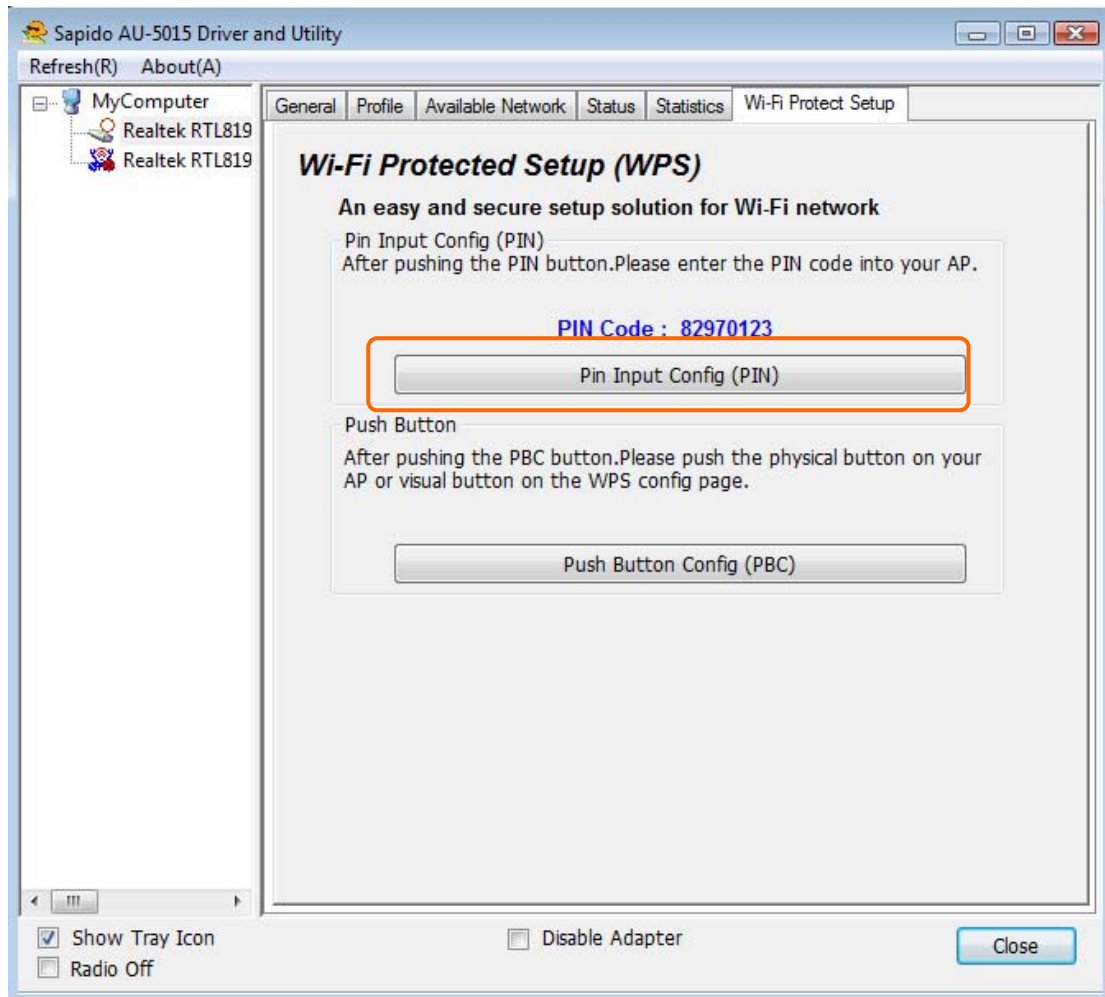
Sapido AU-5015 Driver and Utility

Refresh(R) About(A)

MyComputer
Realtek RTL819
Realtek RTL819

General | Profile | Available Network | Status | Statistics | Wi-Fi Protect Setup

Wi-Fi Protected Setup (WPS)

An easy and secure setup solution for Wi-Fi network

Pin Input Config (PIN)
After pushing the PIN button.Please enter the PIN code into your AP.

PIN Code : 82970123

Pin Input Config (PIN)

Push Button
After pushing the PBC button.Please push the physical button on your AP or visual button on the WPS config page.

Push Button Config (PBC)

Show Tray Icon
Radio Off
Disable Adapter
Close